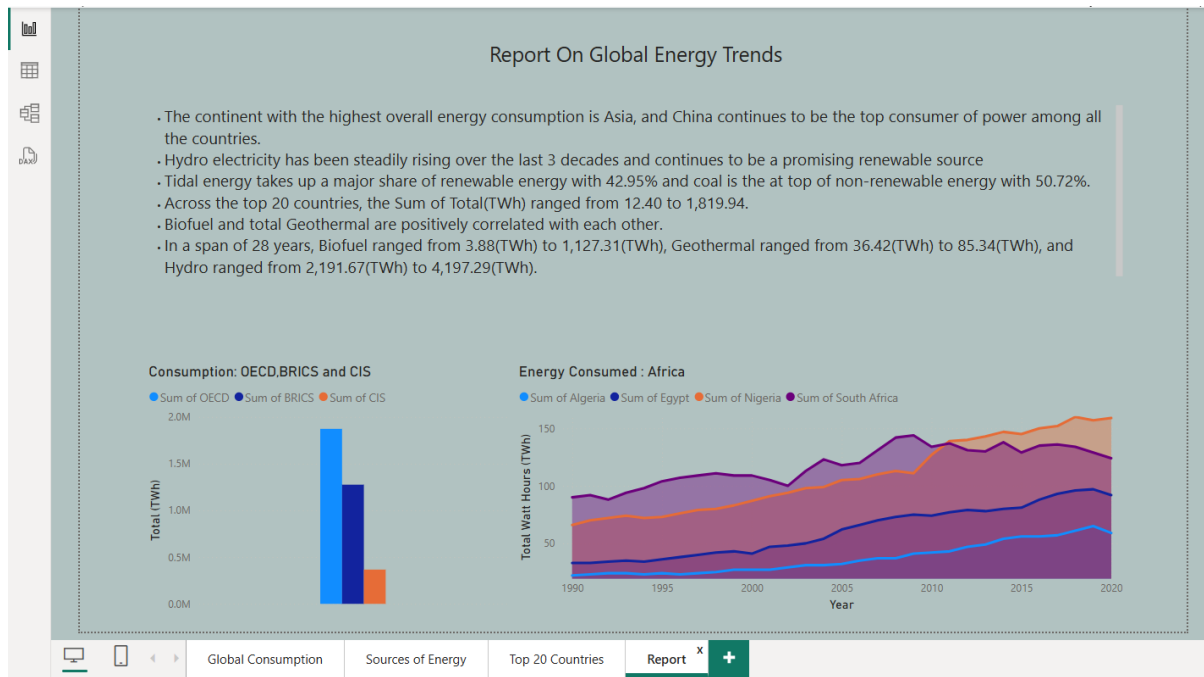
Report On Global Energy Trends

• The continent with the highest overall energy consumption is Asia, and China continues to be the top consumer of power among all the countries.
• Hydro electricity has been steadily rising over the last 3 decades and continues to be a promising renewable source
• Tidal energy takes up a major share of renewable energy with 42.95% and coal is the at top of non-renewable energy with 50.72%.
• Across the top 20 countries, the Sum of Total(TWh) ranged from 12.40 to 1,819.94.
• Biofuel and total Geothermal are positively correlated with each other.
• In a span of 28 years, Biofuel ranged from 3.88(TWh) to 1,127.31(TWh), Geothermal ranged from 36.42(TWh) to 85.34(TWh), and Hydro ranged from 2,191.67(TWh) to 4,197.29(TWh).

Consumption: OECD,BRICS and CIS

Sum of OECD Sum of BRICS Sum of CIS

Total (TWh)

2.0M
1.5M
1.0M
0.5M
0.0M

Energy Consumed : Africa

Sum of Algeria Sum of Egypt Sum of Nigeria Sum of South Africa

Total Watt Hours (TWh)

150
100
50

1990 1995 2000 2005 2010 2015 2020
Year

DAX

Global Consumption | Sources of Energy | Top 20 Countries | Report x | +